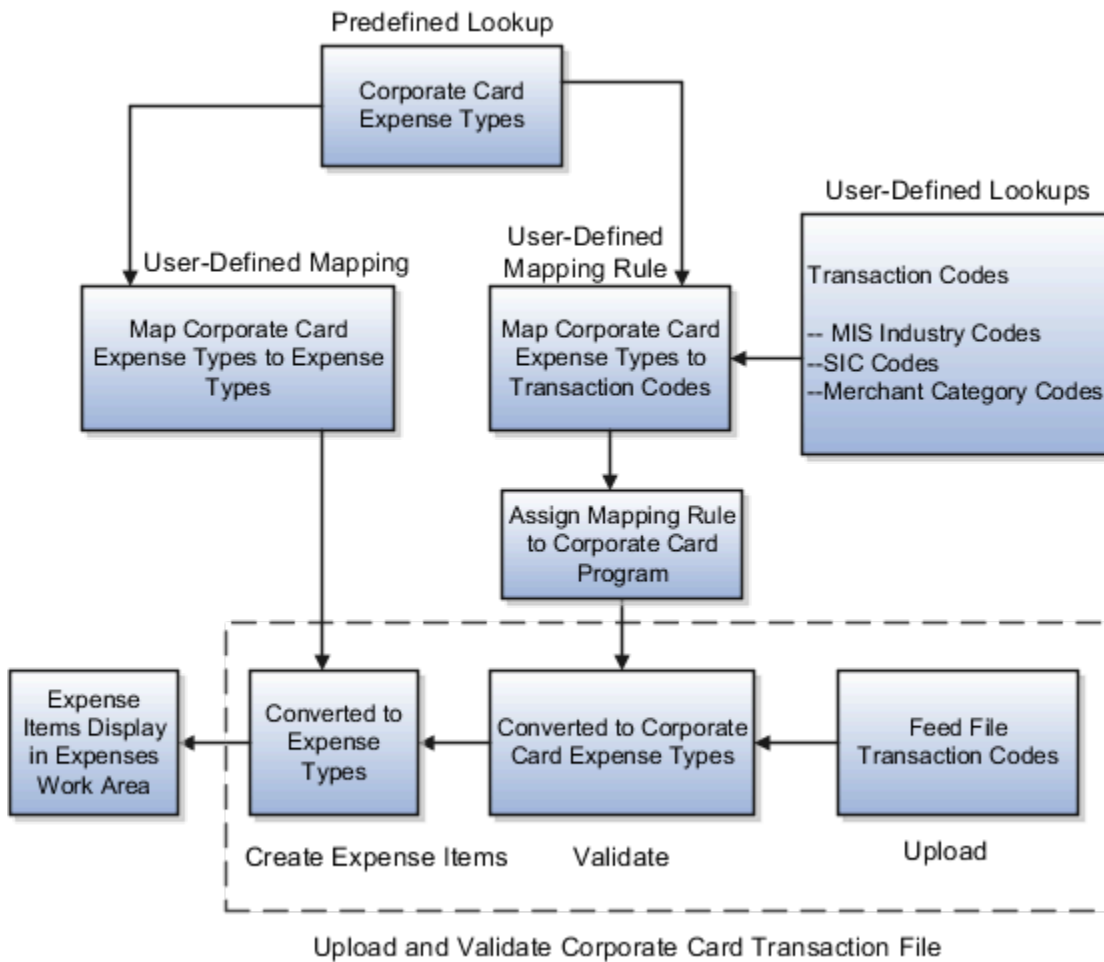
Predefined Lookup

Corporate Card Expense Types

User-Defined Mapping

Map Corporate Card Expense Types to Expense Types

User-Defined Mapping Rule

Map Corporate Card Expense Types to Transaction Codes

User-Defined Lookups

Transaction Codes

-- MIS Industry Codes
--SIC Codes
--Merchant Category Codes

Assign Mapping Rule to Corporate Card Program

Expense Items Display in Expenses Work Area

Converted to Expense Types

Converted to Corporate Card Expense Types

Feed File Transaction Codes

Create Expense Items

Validate

Upload

Upload and Validate Corporate Card Transaction File